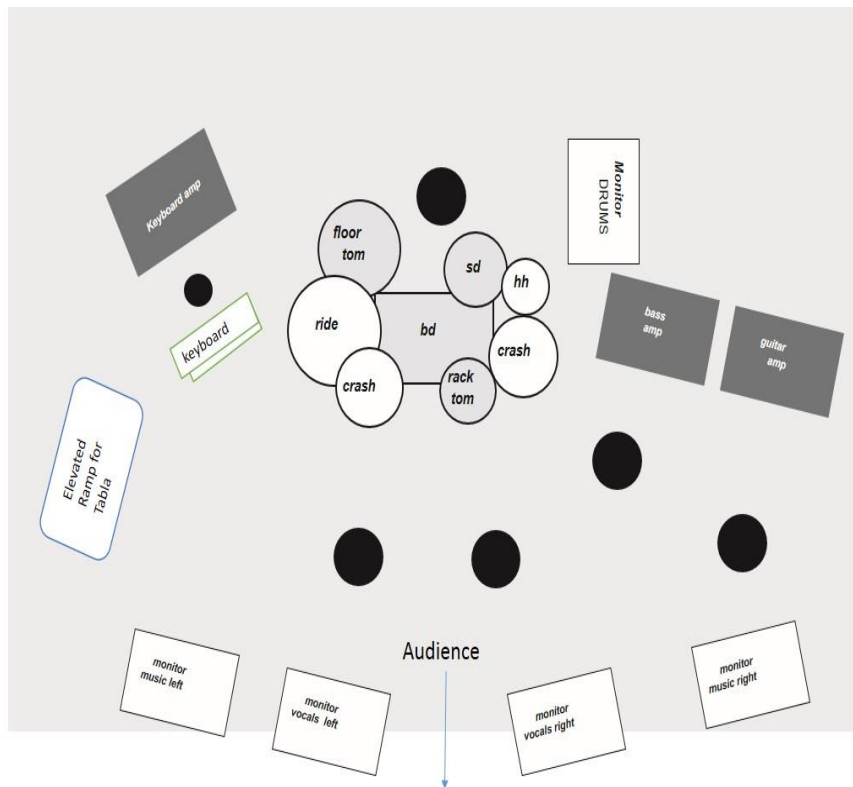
Keyboard amp

keyboard

floor tom

sd

hh

ride

bd

crash

rack tom

crash

Monitor DRUMS

bass amp

guitar amp

Elevated Ramp for Tabla

Audience

monitor music left

monitor vocals left

monitor vocals right

monitor music right